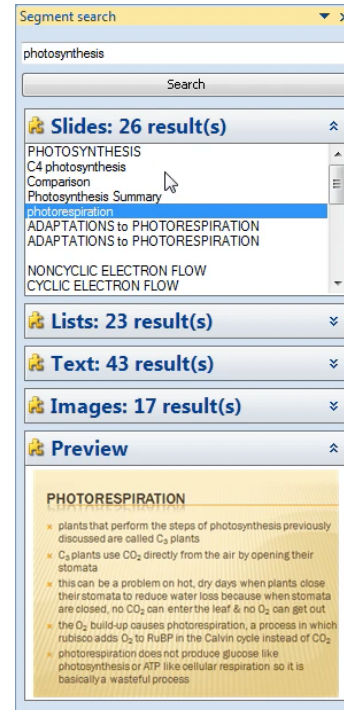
Segment search

photosynthesis

Search

Slides: 26 result(s)

PHOTOSYNTHESIS
C4 photosynthesis
Comparison
Photosynthesis Summary
photorespiration
ADAPTATIONS to PHOTORESPIRATION
ADAPTATIONS to PHOTORESPIRATION

NONCYCLIC ELECTRON FLOW
CYCLIC ELECTRON FLOW

Lists: 23 result(s)

Text: 43 result(s)

Images: 17 result(s)

Preview

PHOTORESPIRATION

plants that perform the steps of photosynthesis previously discussed are called $C_3$ plants

$C_3$ plants use $CO_2$ directly from the air by opening their stomata

this can be a problem on hot, dry days when plants close their stomata to reduce water loss because when stomata are closed, no $CO_2$ can enter the leaf & no $O_2$ can get out

the $O_2$ build-up causes photorespiration, a process in which rubisco adds $O_2$ to RuBP in the Calvin cycle instead of $CO_2$

photorespiration does not produce glucose like photosynthesis or ATP like cellular respiration so it is basically a wasteful process